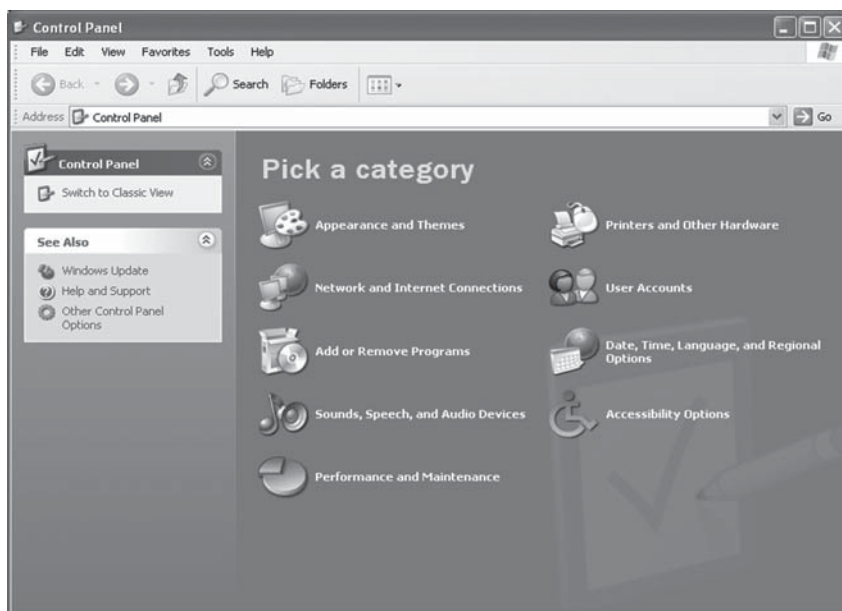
Control Panel

File Edit View Favorites Tools Help

Back Search Folders

Address Control Panel

Go

Control Panel

Switch to Classic View

See Also

Windows Update

Help and Support

Other Control Panel Options

Pick a category

Appearance and Themes

Printers and Other Hardware

Network and Internet Connections

User Accounts

Add or Remove Programs

Date, Time, Language, and Regional Options

Sounds, Speech, and Audio Devices

Accessibility Options

Performance and Maintenance